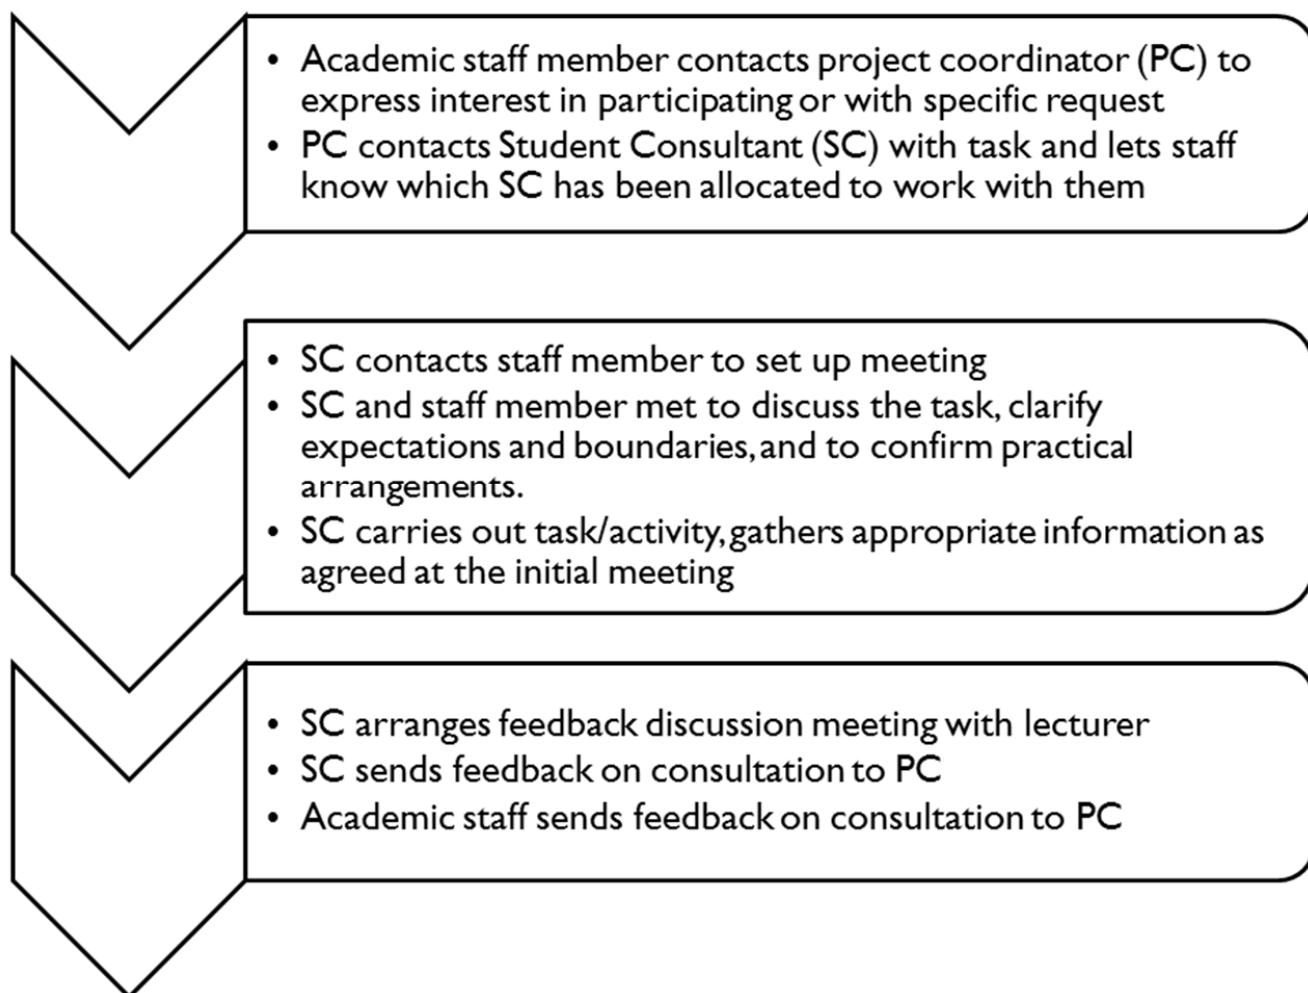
- Academic staff member contacts project coordinator (PC) to express interest in participating or with specific request
- PC contacts Student Consultant (SC) with task and lets staff know which SC has been allocated to work with them

- SC contacts staff member to set up meeting
- SC and staff member met to discuss the task, clarify expectations and boundaries, and to confirm practical arrangements.
- SC carries out task/activity, gathers appropriate information as agreed at the initial meeting

- SC arranges feedback discussion meeting with lecturer
- SC sends feedback on consultation to PC
- Academic staff sends feedback on consultation to PC